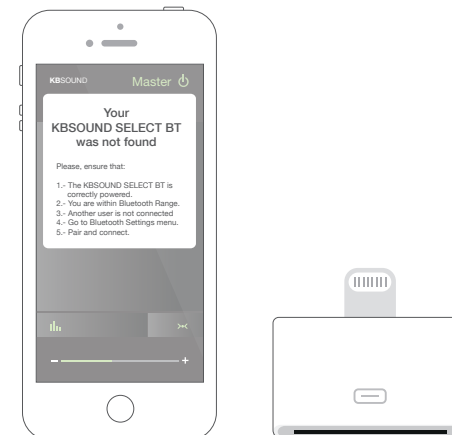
KBSOUND

Master

Your KBSOUND SELECT BT was not found

Please, ensure that:

1.- The KBSOUND SELECT BT is correctly powered.
2.- You are within Bluetooth Range.
3.- Another user is not connected
4.- Go to Bluetooth Settings menu.
5.- Pair and connect.

–

+